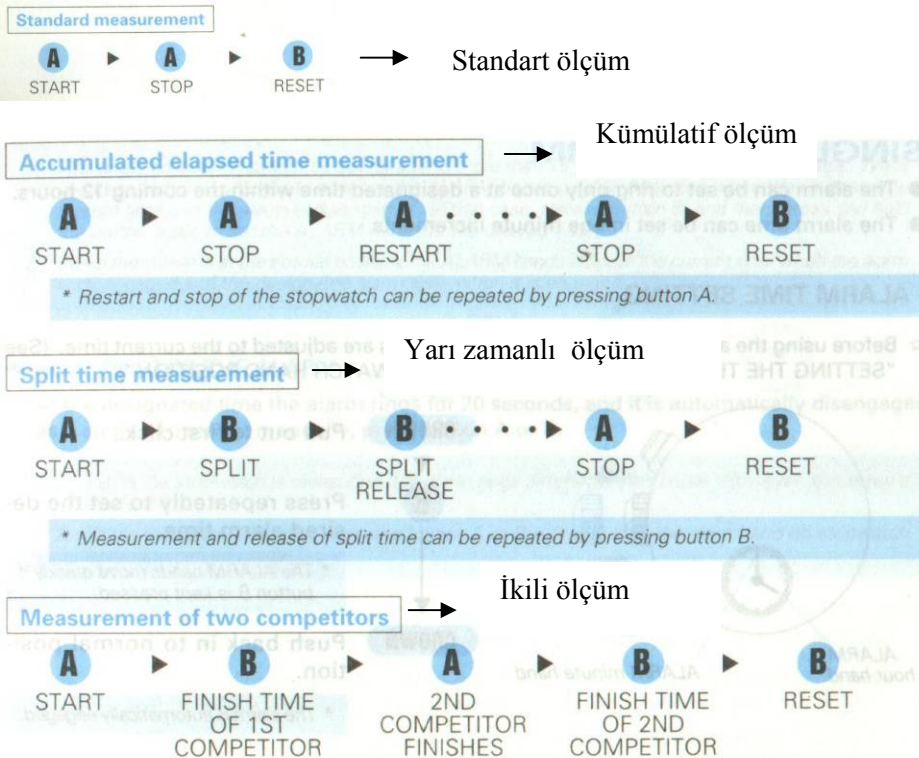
Standard measurement

A ▶ A ▶ B
START STOP RESET

Standart ölçüm

Kümülatif ölçüm

Accumulated elapsed time measurement

A ▶ A ▶ A ····▶ A ▶ B
START STOP RESTART STOP RESET

* Restart and stop of the stopwatch can be repeated by pressing button A.

Yarı zamanlı ölçüm

Split time measurement

A ▶ B ▶ B ····▶ A ▶ B
START SPLIT SPLIT RELEASE STOP RESET

* Measurement and release of split time can be repeated by pressing button B.

İkili ölçüm

Measurement of two competitors

A ▶ B ▶ A ▶ B ▶ B
START FINISH TIME OF 1ST COMPETITOR 2ND COMPETITOR FINISHES FINISH TIME OF 2ND COMPETITOR RESET